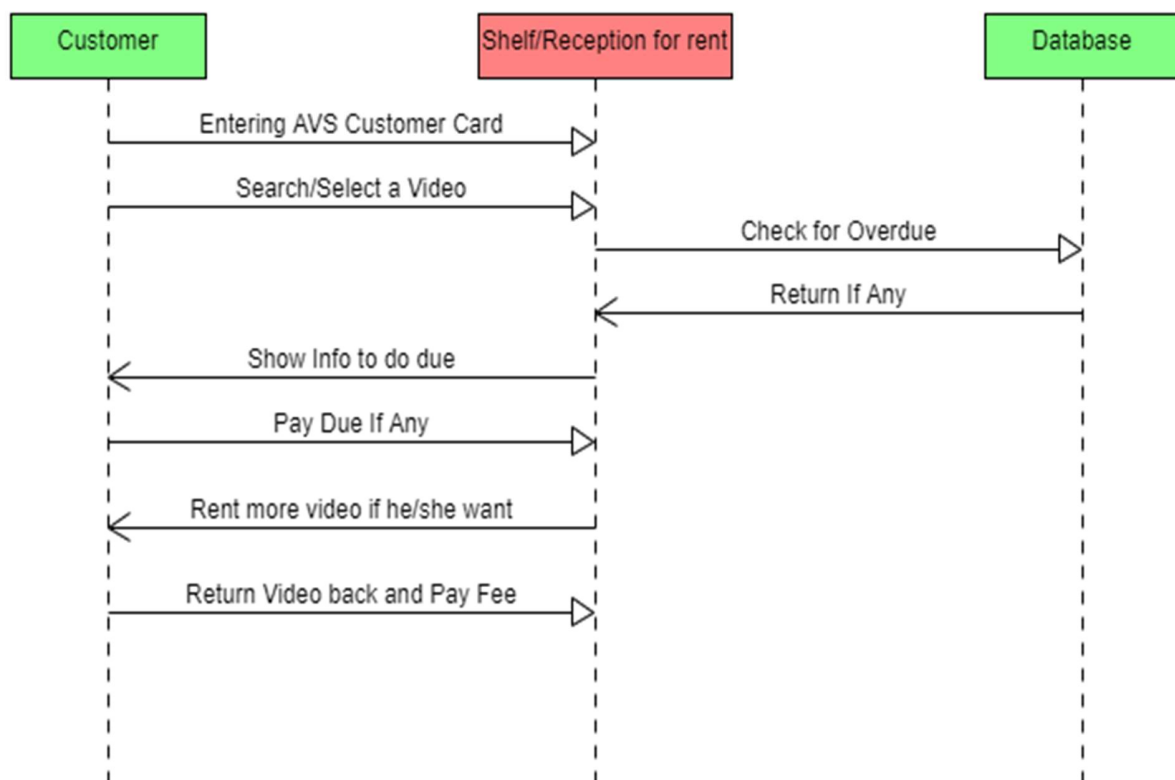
Customer

Shelf/Reception for rent

Database

Entering AVS Customer Card

Search/Select a Video

Check for Overdue

Return If Any

Show Info to do due

Pay Due If Any

Rent more video if he/she want

Return Video back and Pay Fee